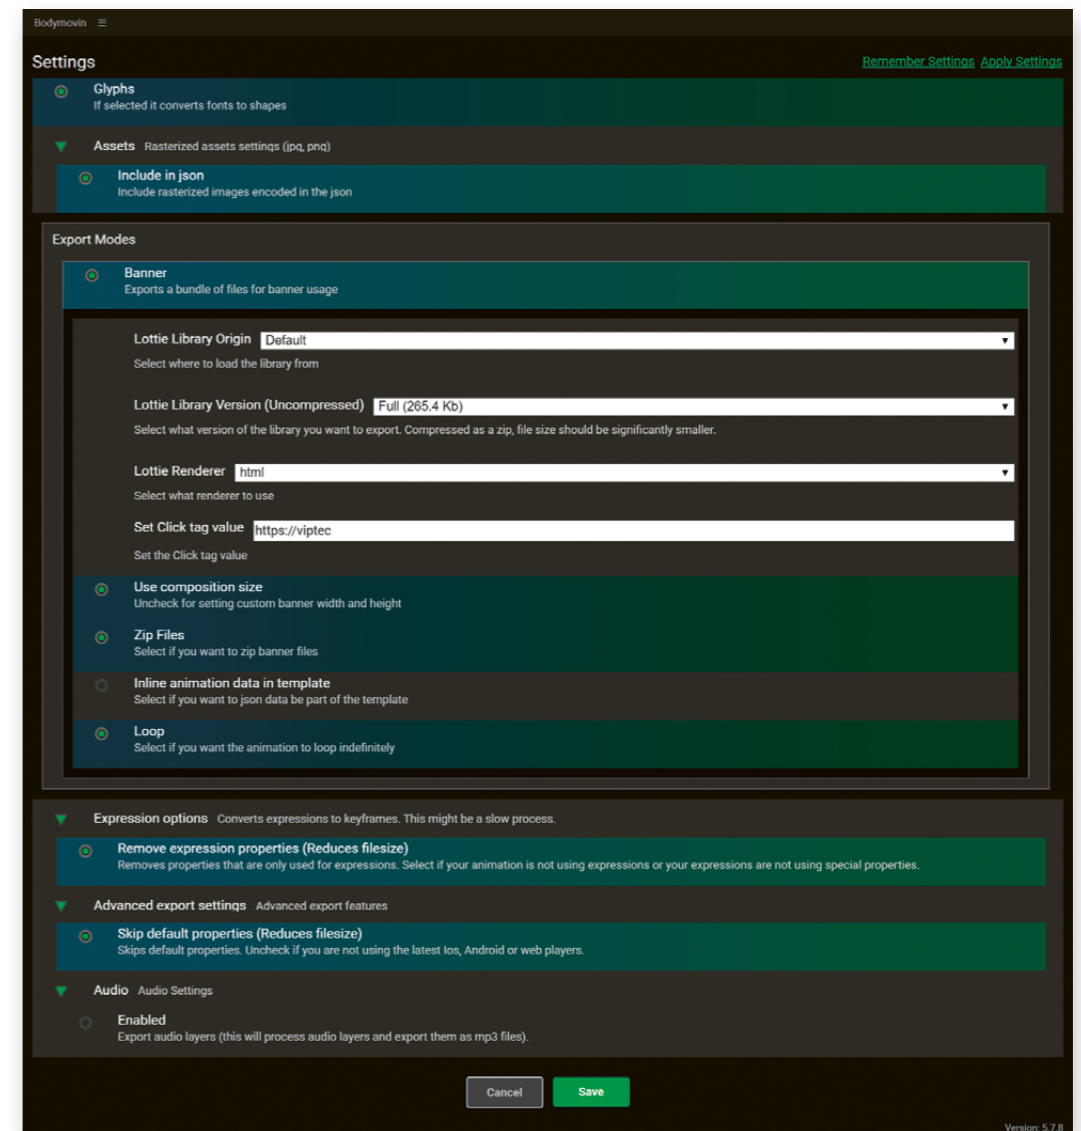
Bodymovin ≡

Settings

Remember Settings Apply Settings

Glyphs
If selected it converts fonts to shapes

Assets Rasterized assets settings (jpg, png)

Include in json
Include rasterized images encoded in the json

Export Modes

Banner
Exports a bundle of files for banner usage

Lottie Library Origin Default
Select where to load the library from

Lottie Library Version (Uncompressed) Full (265.4 Kb)
Select what version of the library you want to export. Compressed as a zip, file size should be significantly smaller.

Lottie Renderer html
Select what renderer to use

Set Click tag value https://viptec
Set the Click tag value

Use composition size
Uncheck for setting custom banner width and height

Zip Files
Select if you want to zip banner files

Inline animation data in template
Select if you want to json data be part of the template

Loop
Select if you want the animation to loop indefinitely

Expression options Converts expressions to keyframes. This might be a slow process.

Remove expression properties (Reduces filesize)
Removes properties that are only used for expressions. Select if your animation is not using expressions or your expressions are not using special properties.

Advanced export settings Advanced export features

Skip default properties (Reduces filesize)
Skips default properties. Uncheck if you are not using the latest Ios, Android or web players.

Audio Audio Settings

Enabled
Export audio layers (this will process audio layers and export them as mp3 files).

Cancel Save

Version: 5.7.8